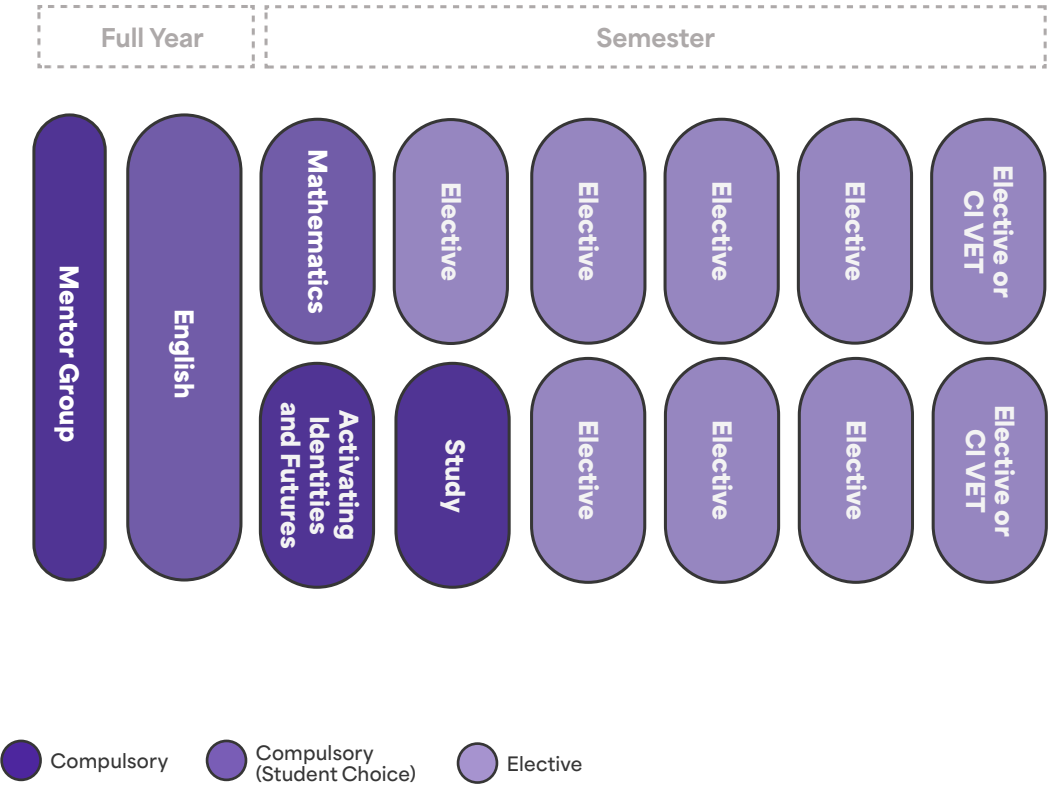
Full Year

Semester

Mentor Group

English

Mathematics

Activating Identities and Futures

Elective

Study

Elective

Elective

Elective

Elective

Elective

Elective

Elective or CI VET

Elective or CI VET

Compulsory

Compulsory (Student Choice)

Elective